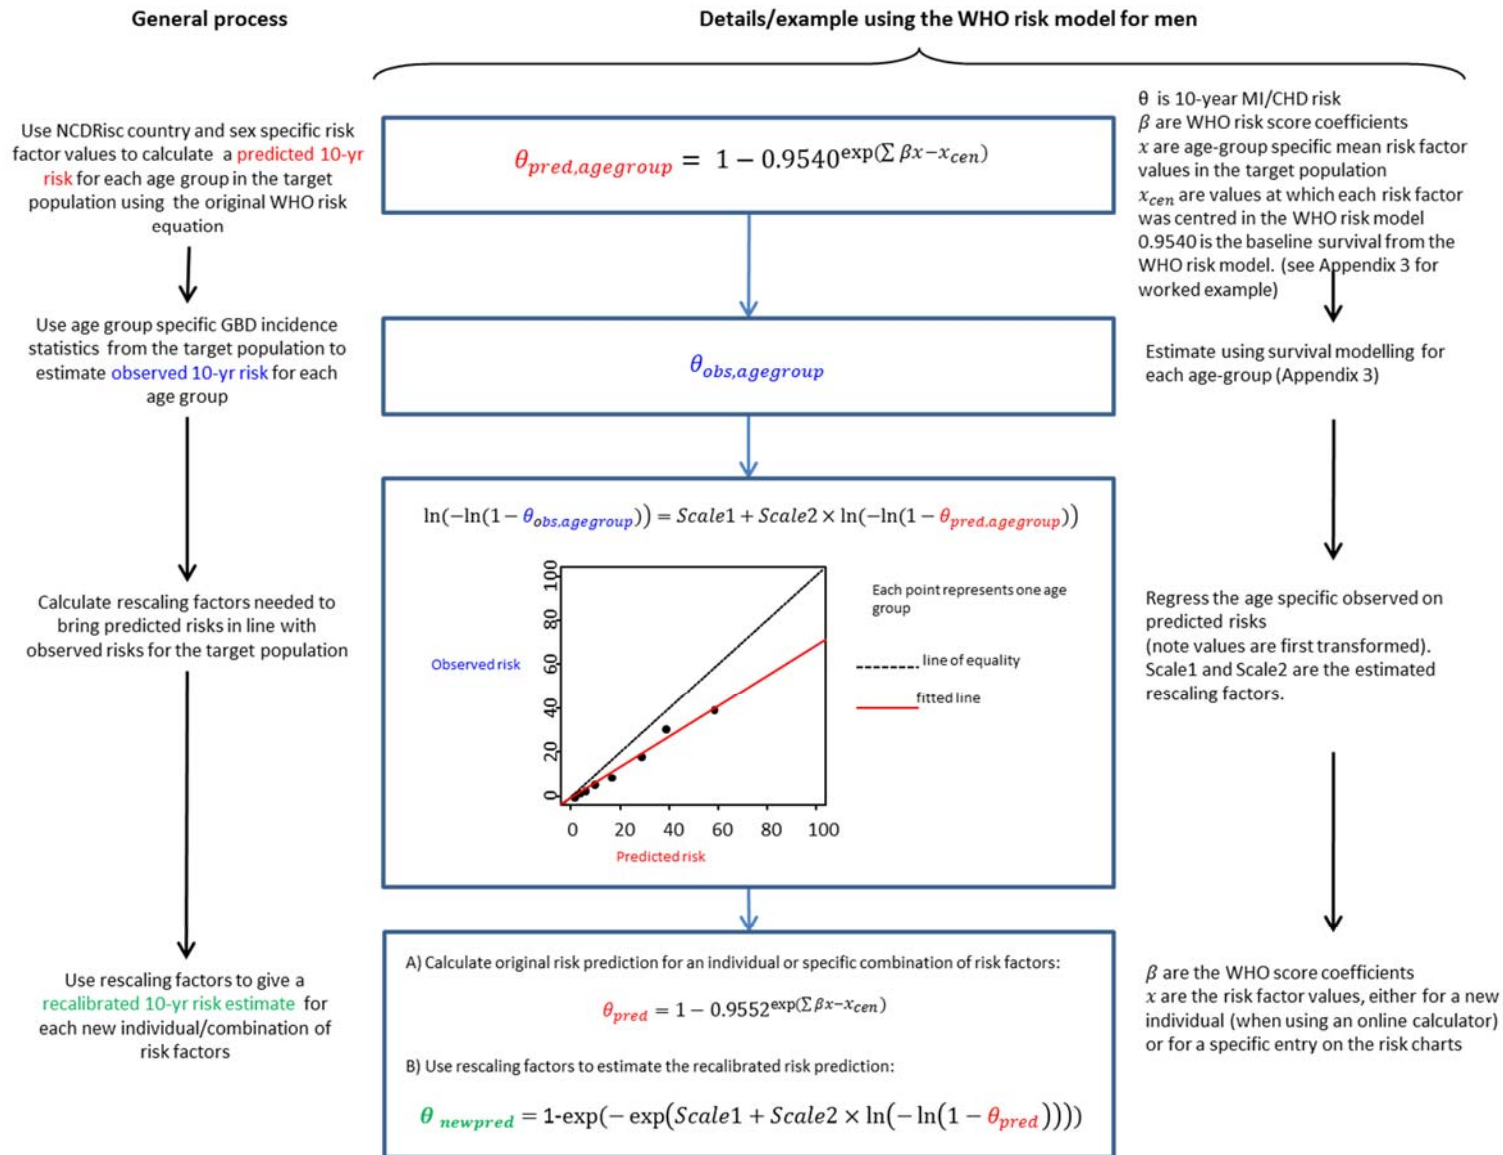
General process

Details/example using the WHO risk model for men

Use NCDRisc country and sex specific risk factor values to calculate a predicted 10-yr risk for each age group in the target population using the original WHO risk equation

$\theta_{pred,agegroup} = 1 - 0.9540^{\exp(\sum \beta x - x_{cen})}$

θ is 10-year MI/CHD risk
$\beta$ are WHO risk score coefficients
$x$ are age-group specific mean risk factor values in the target population
$x_{cen}$ are values at which each risk factor was centred in the WHO risk model
0.9540 is the baseline survival from the WHO risk model. (see Appendix 3 for worked example)

Use age group specific GBD incidence statistics from the target population to estimate observed 10-yr risk for each age group

$\theta_{obs,agegroup}$

Estimate using survival modelling for each age-group (Appendix 3)

$\ln(-\ln(1-\theta_{obs,agegroup})) = Scale1 + Scale2 \times \ln(-\ln(1-\theta_{pred,agegroup}))$

Observed risk

0
20
40
60
80
100

0 20 40 60 80 100

Predicted risk

Each point represents one age group

line of equality

fitted line

Calculate rescaling factors needed to bring predicted risks in line with observed risks for the target population

Regress the age specific observed on predicted risks
(note values are first transformed).
Scale1 and Scale2 are the estimated rescaling factors.

Use rescaling factors to give a recalibrated 10-yr risk estimate for each new individual/combination of risk factors

A) Calculate original risk prediction for an individual or specific combination of risk factors:

$\theta_{pred} = 1 - 0.9552^{\exp(\sum \beta x - x_{cen})}$

B) Use rescaling factors to estimate the recalibrated risk prediction:

$\theta_{newpred} = 1\text{-}\exp(-\exp(Scale1 + Scale2 \times \ln(-\ln(1-\theta_{pred}))))$

$\beta$ are the WHO score coefficients
$x$ are the risk factor values, either for a new individual (when using an online calculator) or for a specific entry on the risk charts